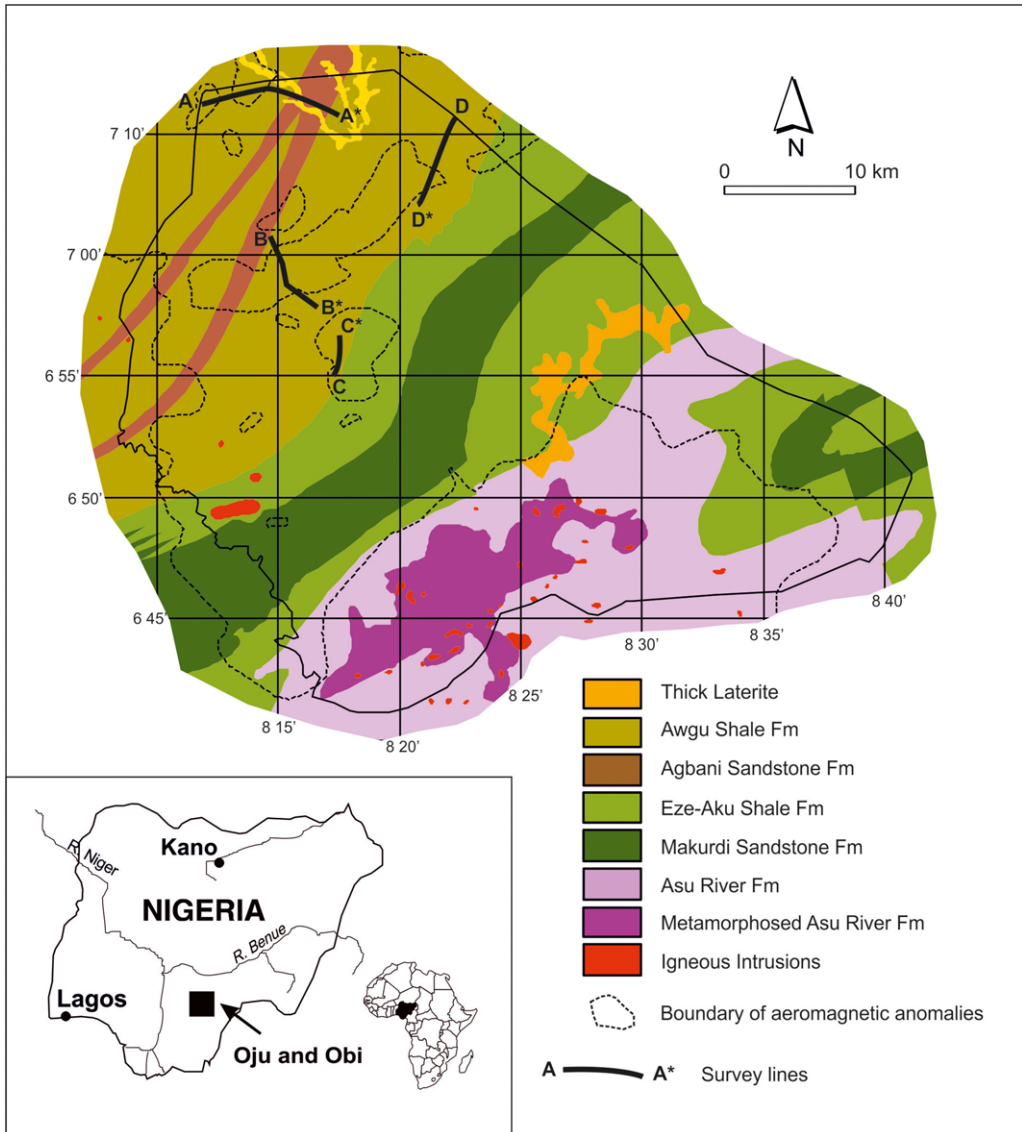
A
A*
D
D*
B
B*
C*
C
N
0
10 km
7 10'
7 00'
6 55'
6 50'
6 45'
8 15'
8 20'
8 25'
8 30'
8 35'
8 40'

Thick Laterite
Awgu Shale Fm
Agbani Sandstone Fm
Eze-Aku Shale Fm
Makurdi Sandstone Fm
Asu River Fm
Metamorphosed Asu River Fm
Igneous Intrusions
Boundary of aeromagnetic anomalies
A A* Survey lines

R. Niger
Kano
NIGERIA
R. Benue
Lagos
Oju and Obi